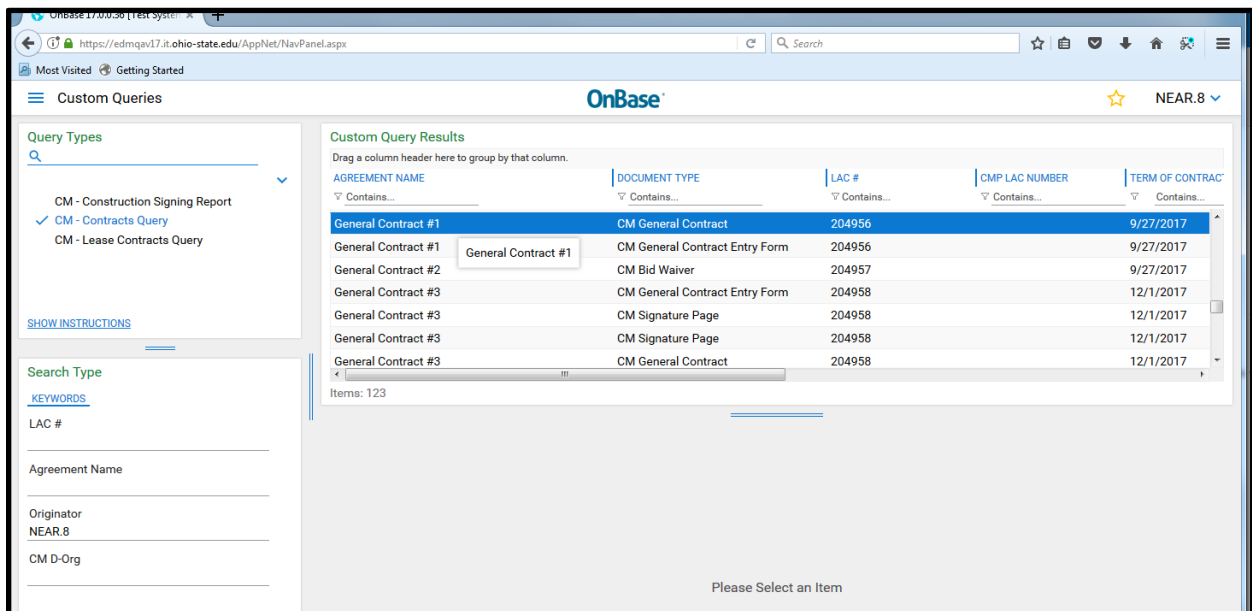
OnBase 17.0.0.36 [Test System ×

https://edmqav17.it.ohio-state.edu/AppNet/NavPanel.aspx

Search

Most Visited Getting Started

Custom Queries

OnBase

NEAR.8

Query Types

CM - Construction Signing Report
CM - Contracts Query
CM - Lease Contracts Query

SHOW INSTRUCTIONS

Search Type

KEYWORDS

LAC #

Agreement Name

Originator
NEAR.8

CM D-Org

Custom Query Results

Drag a column header here to group by that column.

| AGREEMENT NAME | DOCUMENT TYPE | LAC # | CMP LAC NUMBER | TERM OF CONTRACT |
|---|---|---|---|---|
| Contains... | Contains... | Contains... | Contains... | Contains... |
| General Contract #1 | CM General Contract | 204956 | | 9/27/2017 |
| General Contract #1 | CM General Contract Entry Form | 204956 | | 9/27/2017 |
| General Contract #2 | CM Bid Waiver | 204957 | | 9/27/2017 |
| General Contract #3 | CM General Contract Entry Form | 204958 | | 12/1/2017 |
| General Contract #3 | CM Signature Page | 204958 | | 12/1/2017 |
| General Contract #3 | CM Signature Page | 204958 | | 12/1/2017 |
| General Contract #3 | CM General Contract | 204958 | | 12/1/2017 |

General Contract #1

Items: 123

Please Select an Item